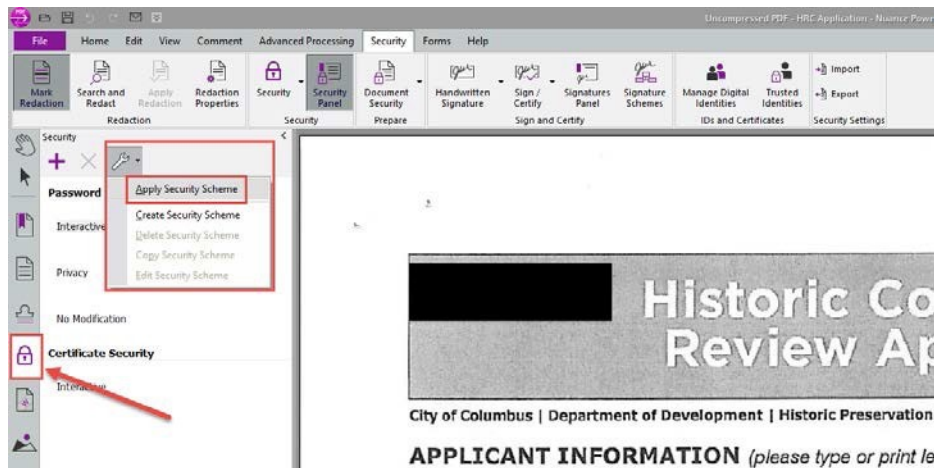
Uncompressed PDF - HRC Application - Nuance Powe

File Home Edit View Comment Advanced Processing Security Forms Help

Mark Redaction
Search and Redact
Apply Redaction
Redaction Properties
Redaction
Security
Security Panel
Security
Document Security
Prepare
Handwritten Signature
Sign / Certify
Signatures Panel
Signature Schemes
Sign and Certify
Manage Digital Identities
Trusted Identities
IDs and Certificates
Import
Export
Security Settings

Security

Password
Interactive
Privacy
No Modification
Certificate Security
Interactive

Apply Security Scheme
Create Security Scheme
Delete Security Scheme
Copy Security Scheme
Edit Security Scheme

Historic Co
Review Ap

City of Columbus | Department of Development | Historic Preservation

APPLICANT INFORMATION (please type or print le